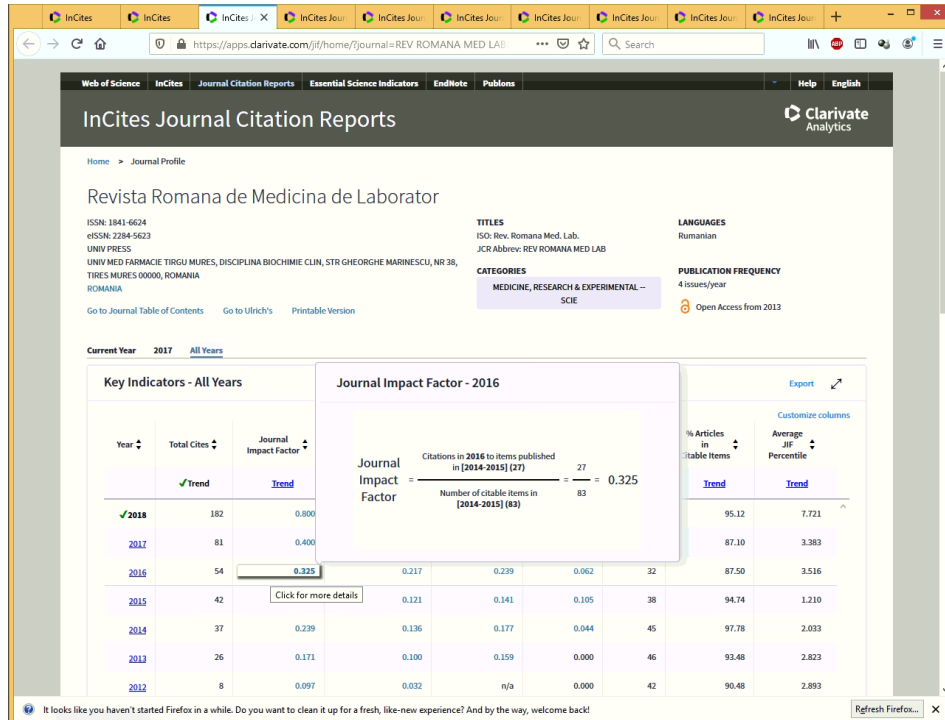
InCites | InCites | InCites | InCites Journ | InCites Journ | InCites Journ | InCites Journ | InCites Journ | InCites Journ | InCites Journ

https://apps.clarivate.com/jif/home/?journal=REV ROMANA MED LAB

Search

Web of Science | InCites | Journal Citation Reports | Essential Science Indicators | EndNote | Publons

Help | English

InCites Journal Citation Reports

Clarivate Analytics

Home > Journal Profile

Revista Romana de Medicina de Laborator

ISSN: 1841-6624
eISSN: 2284-5623
UNIV PRESS
UNIV MED FARMACIE TIRGU MURES, DISCIPLINA BIOCHIMIE CLIN, STR GHEORGHE MARINESCU, NR 38, TIRES MURES 00000, ROMANIA
ROMANIA

Go to Journal Table of Contents | Go to Ulrich's | Printable Version

TITLES
ISO: Rev. Romana Med. Lab.
JCR Abbrev: REV ROMANA MED LAB

CATEGORIES
MEDICINE, RESEARCH & EXPERIMENTAL -- SCIE

LANGUAGES
Rumanian

PUBLICATION FREQUENCY
4 issues/year

Open Access from 2013

Current Year 2017 All Years

Key Indicators - All Years

Journal Impact Factor - 2016

$\text{Journal Impact Factor} = \frac{\text{Citations in 2016 to items published in [2014-2015] (27)}}{\text{Number of citable items in [2014-2015] (83)}} = \frac{27}{83} = 0.325$

Export

Customize columns

| Year | Total Cites | Journal Impact Factor | | | | | % Articles in Citable Items | Average JIF Percentile |
|---|---|---|---|---|---|---|---|---|
| | Trend | Trend | | | | | Trend | Trend |
| 2018 | 182 | 0.800 | | | | | 95.12 | 7.721 |
| 2017 | 81 | 0.400 | | | | | 87.10 | 3.383 |
| 2016 | 54 | 0.325 | 0.217 | 0.239 | 0.062 | 32 | 87.50 | 3.516 |
| 2015 | 42 | | 0.121 | 0.141 | 0.105 | 38 | 94.74 | 1.210 |
| 2014 | 37 | 0.239 | 0.136 | 0.177 | 0.044 | 45 | 97.78 | 2.033 |
| 2013 | 26 | 0.171 | 0.100 | 0.159 | 0.000 | 46 | 93.48 | 2.823 |
| 2012 | 8 | 0.097 | 0.032 | n/a | 0.000 | 42 | 90.48 | 2.893 |

Click for more details

It looks like you haven't started Firefox in a while. Do you want to clean it up for a fresh, like-new experience? And by the way, welcome back!

Refresh Firefox...